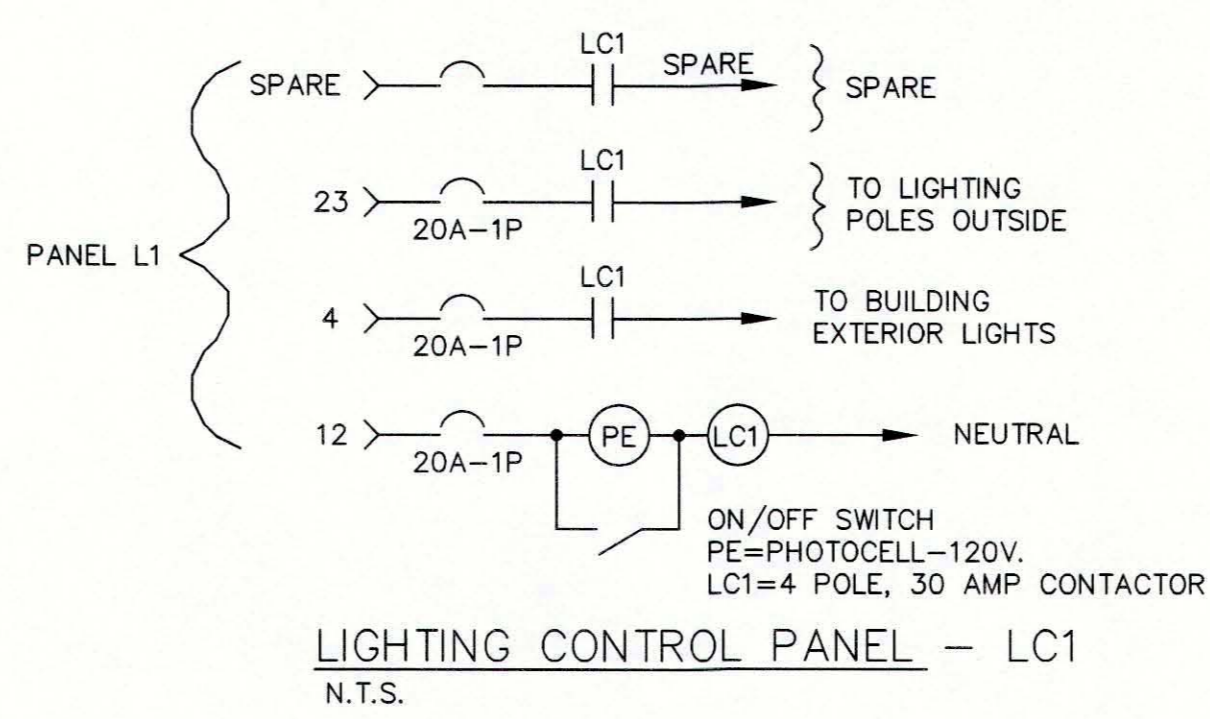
LC1
SPARE
SPARE
SPARE

LC1
23
20A–1P
TO LIGHTING POLES OUTSIDE

PANEL L1

LC1
4
20A–1P
TO BUILDING EXTERIOR LIGHTS

12
20A–1P
PE
LC1
NEUTRAL

ON/OFF SWITCH
PE=PHOTOCELL–120V.
LC1=4 POLE, 30 AMP CONTACTOR

LIGHTING CONTROL PANEL – LC1
N.T.S.